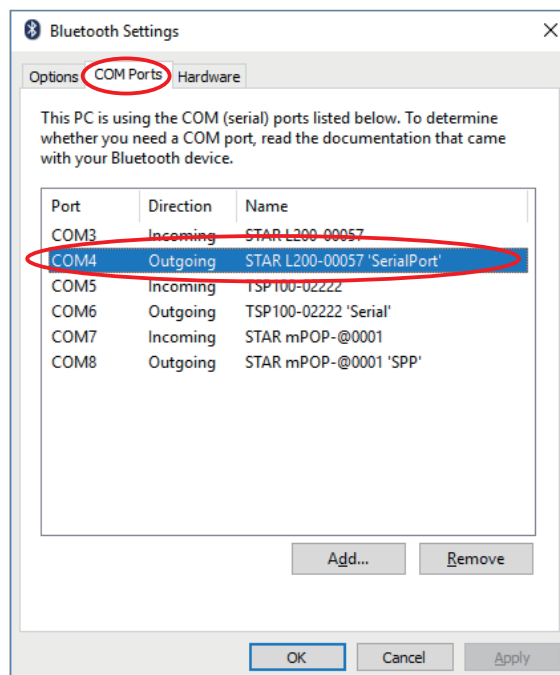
Bluetooth Settings

Options COM Ports Hardware

This PC is using the COM (serial) ports listed below. To determine whether you need a COM port, read the documentation that came with your Bluetooth device.

| Port | Direction | Name |
|---|---|---|
| COM3 | Incoming | STAR L200-00057 |
| COM4 | Outgoing | STAR L200-00057 'SerialPort' |
| COM5 | Incoming | TSP100-02222 |
| COM6 | Outgoing | TSP100-02222 'Serial' |
| COM7 | Incoming | STAR mPOP-@0001 |
| COM8 | Outgoing | STAR mPOP-@0001 'SPP' |

Add... Remove

OK Cancel Apply